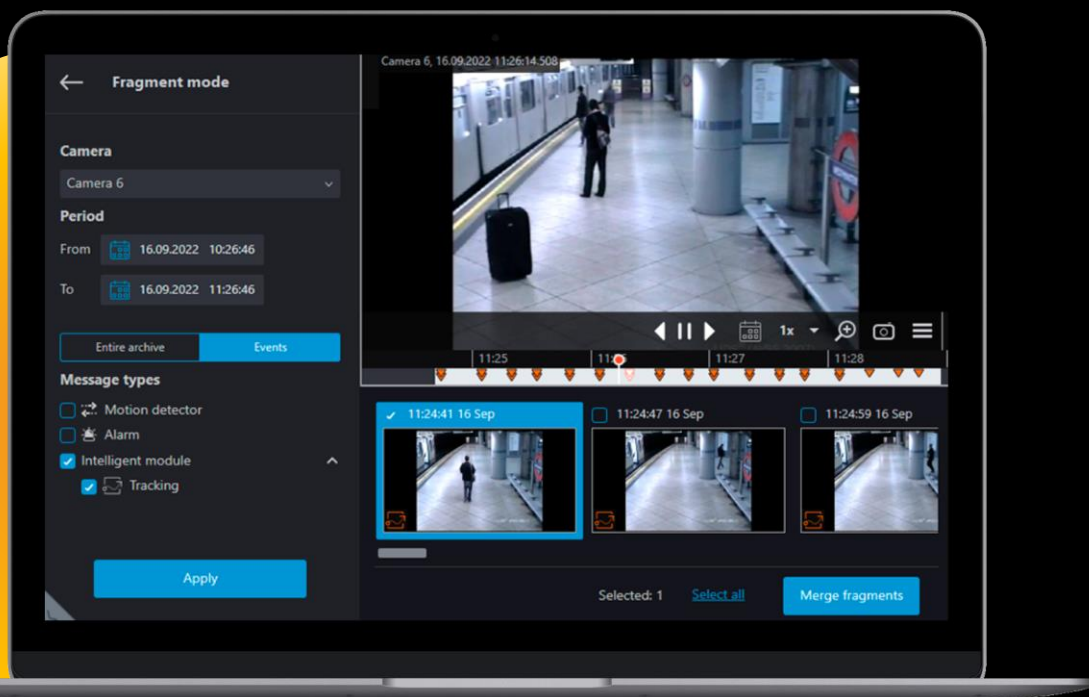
Fragment mode

Camera

Camera 6

Period

From 16.09.2022 10:26:46

To 16.09.2022 11:26:46

Entire archive

Events

Message types

Motion detector

Alarm

Intelligent module

Tracking

Apply

Camera 6, 16.09.2022 11:26:14.508

1x

11:25

11:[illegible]

11:27

11:28

11:24:41 16 Sep

11:24:47 16 Sep

11:24:59 16 Sep

Selected: 1

Select all

Merge fragments